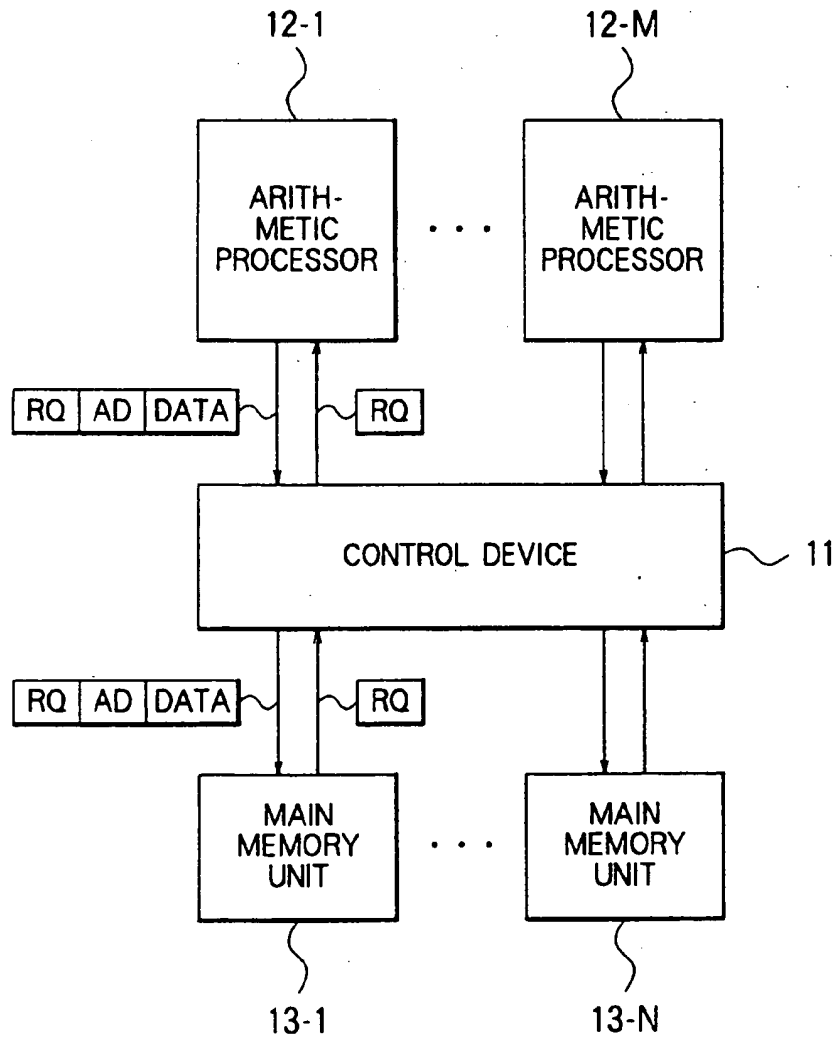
12-1

12-M

ARITH-
METIC
PROCESSOR

• • •

ARITH-
METIC
PROCESSOR

| RQ | AD | DATA |
|---|---|---|

RQ

CONTROL DEVICE

11

| RQ | AD | DATA |
|---|---|---|

RQ

MAIN
MEMORY
UNIT

• • •

MAIN
MEMORY
UNIT

13-1

13-N